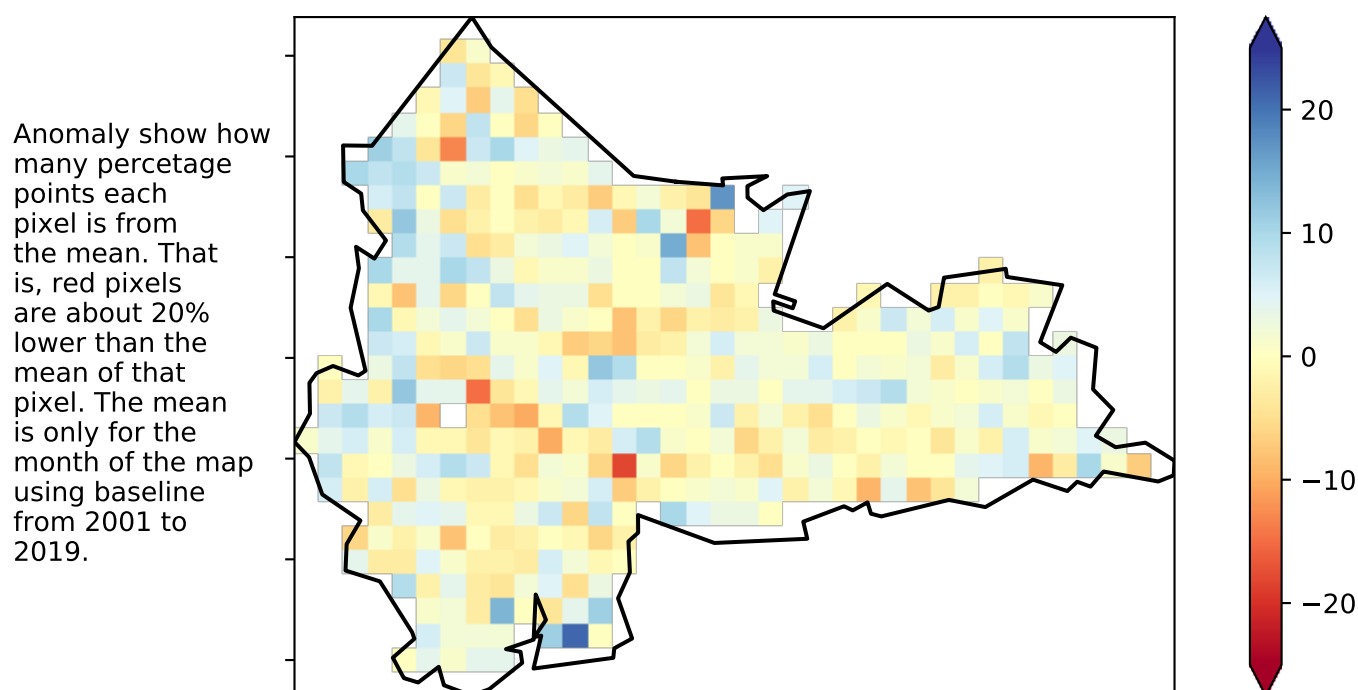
Anomaly show how many percetage points each pixel is from the mean. That is, red pixels are about 20% lower than the mean of that pixel. The mean is only for the month of the map using baseline from 2001 to 2019.

20
10
0
−10
−20